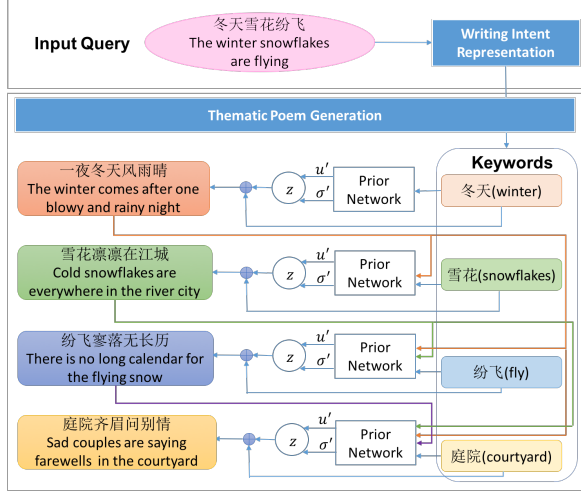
Input Query

冬天雪花纷飞
The winter snowflakes are flying

Writing Intent Representation

Thematic Poem Generation

Keywords

一夜冬天风雨晴
The winter comes after one blowy and rainy night

$z$

$u'$

$\sigma'$

Prior Network

冬天(winter)

雪花凛凛在江城
Cold snowflakes are everywhere in the river city

$z$

$u'$

$\sigma'$

Prior Network

雪花(snowflakes)

纷飞寥落无长历
There is no long calendar for the flying snow

$z$

$u'$

$\sigma'$

Prior Network

纷飞(fly)

庭院齐眉问别情
Sad couples are saying farewells in the courtyard

$z$

$u'$

$\sigma'$

Prior Network

庭院(courtyard)